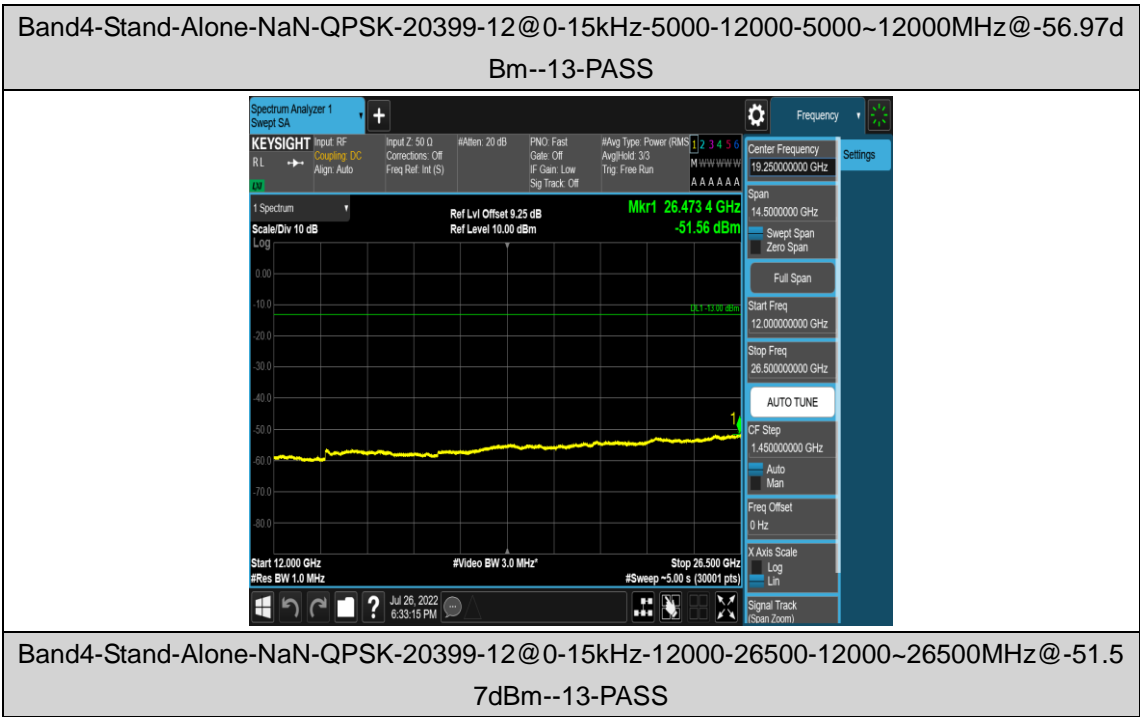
Band4-Stand-Alone-NaN-QPSK-20399-12@0-15kHz-5000-12000-5000~12000MHz@-56.97dBm--13-PASS

Spectrum Analyzer 1
Swept SA

Frequency

KEYSIGHT Input: RF
Coupling: DC
Align: Auto

Input Z: 50 Ω
Corrections: Off
Freq Ref: Int (S)

#Atten: 20 dB

PNO: Fast
Gate: Off
IF Gain: Low
Sig Track: Off

#Avg Type: Power (RMS)
Avg|Hold: 3/3
Trig: Free Run

1 2 3 4 5 6
M W W W W W
A A A A A A

1 Spectrum
Scale/Div 10 dB
Log

Ref Lvl Offset 9.25 dB
Ref Level 10.00 dBm

Mkr1 26.473 4 GHz
-51.56 dBm

0.00
-10.0
-20.0
-30.0
-40.0
-50.0
-60.0
-70.0
-80.0

DL1 -13.00 dBm

1

Start 12.000 GHz
#Res BW 1.0 MHz

#Video BW 3.0 MHz*

Stop 26.500 GHz
#Sweep ~5.00 s (30001 pts)

Jul 26, 2022
6:33:15 PM

Center Frequency
19.250000000 GHz

Settings

Span
14.5000000 GHz

Swept Span
Zero Span

Full Span

Start Freq
12.000000000 GHz

Stop Freq
26.500000000 GHz

AUTO TUNE

CF Step
1.450000000 GHz

Auto
Man

Freq Offset
0 Hz

X Axis Scale
Log
Lin

Signal Track
(Span Zoom)

Band4-Stand-Alone-NaN-QPSK-20399-12@0-15kHz-12000-26500-12000~26500MHz@-51.57dBm--13-PASS